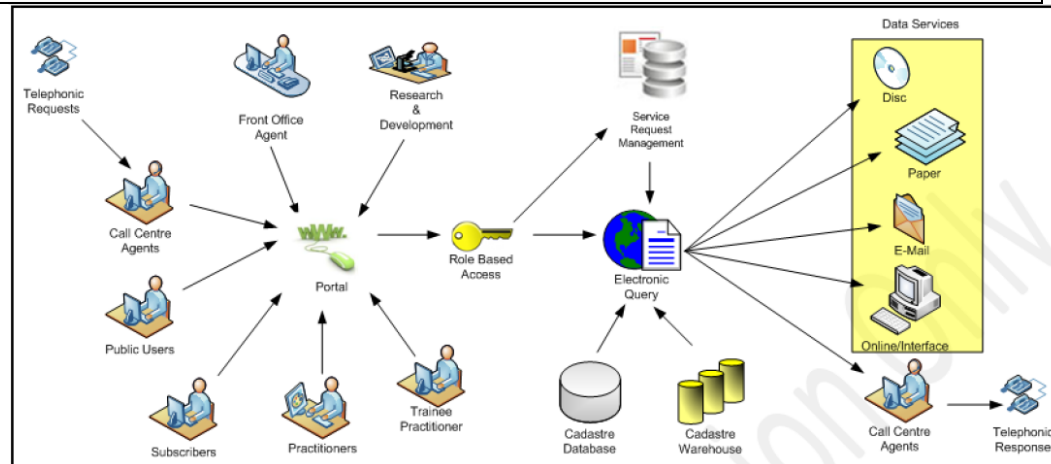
Data Services

Telephonic Requests

Front Office Agent

Research & Development

Service Request Management

Disc

Paper

Call Centre Agents

www.

Portal

Role Based Access

Electronic Query

E-Mail

Public Users

Online/Interface

Subscribers

Practitioners

Trainee Practitioner

Cadastre Database

Cadastre Warehouse

Call Centre Agents

Telephonic Responses